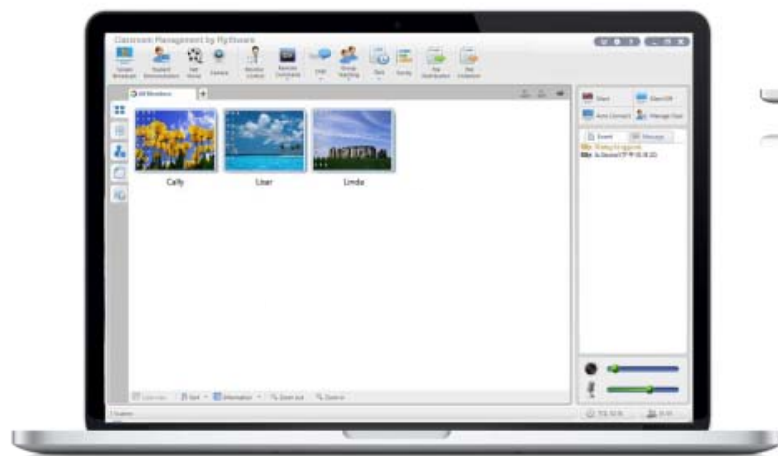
Classroom Management by Mythware

Screen Broadcast
Student Demonstration
Net Group
Camera
Monitor Control
Remote Command
Chat
Group Teaching
Quiz
Survey
File Distribution
File Collection

All Windows

Cally
User
Linda

Start
Start Off
Auto Connect
Manage Class

Event
Message

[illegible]

Information
Zoom out
Control